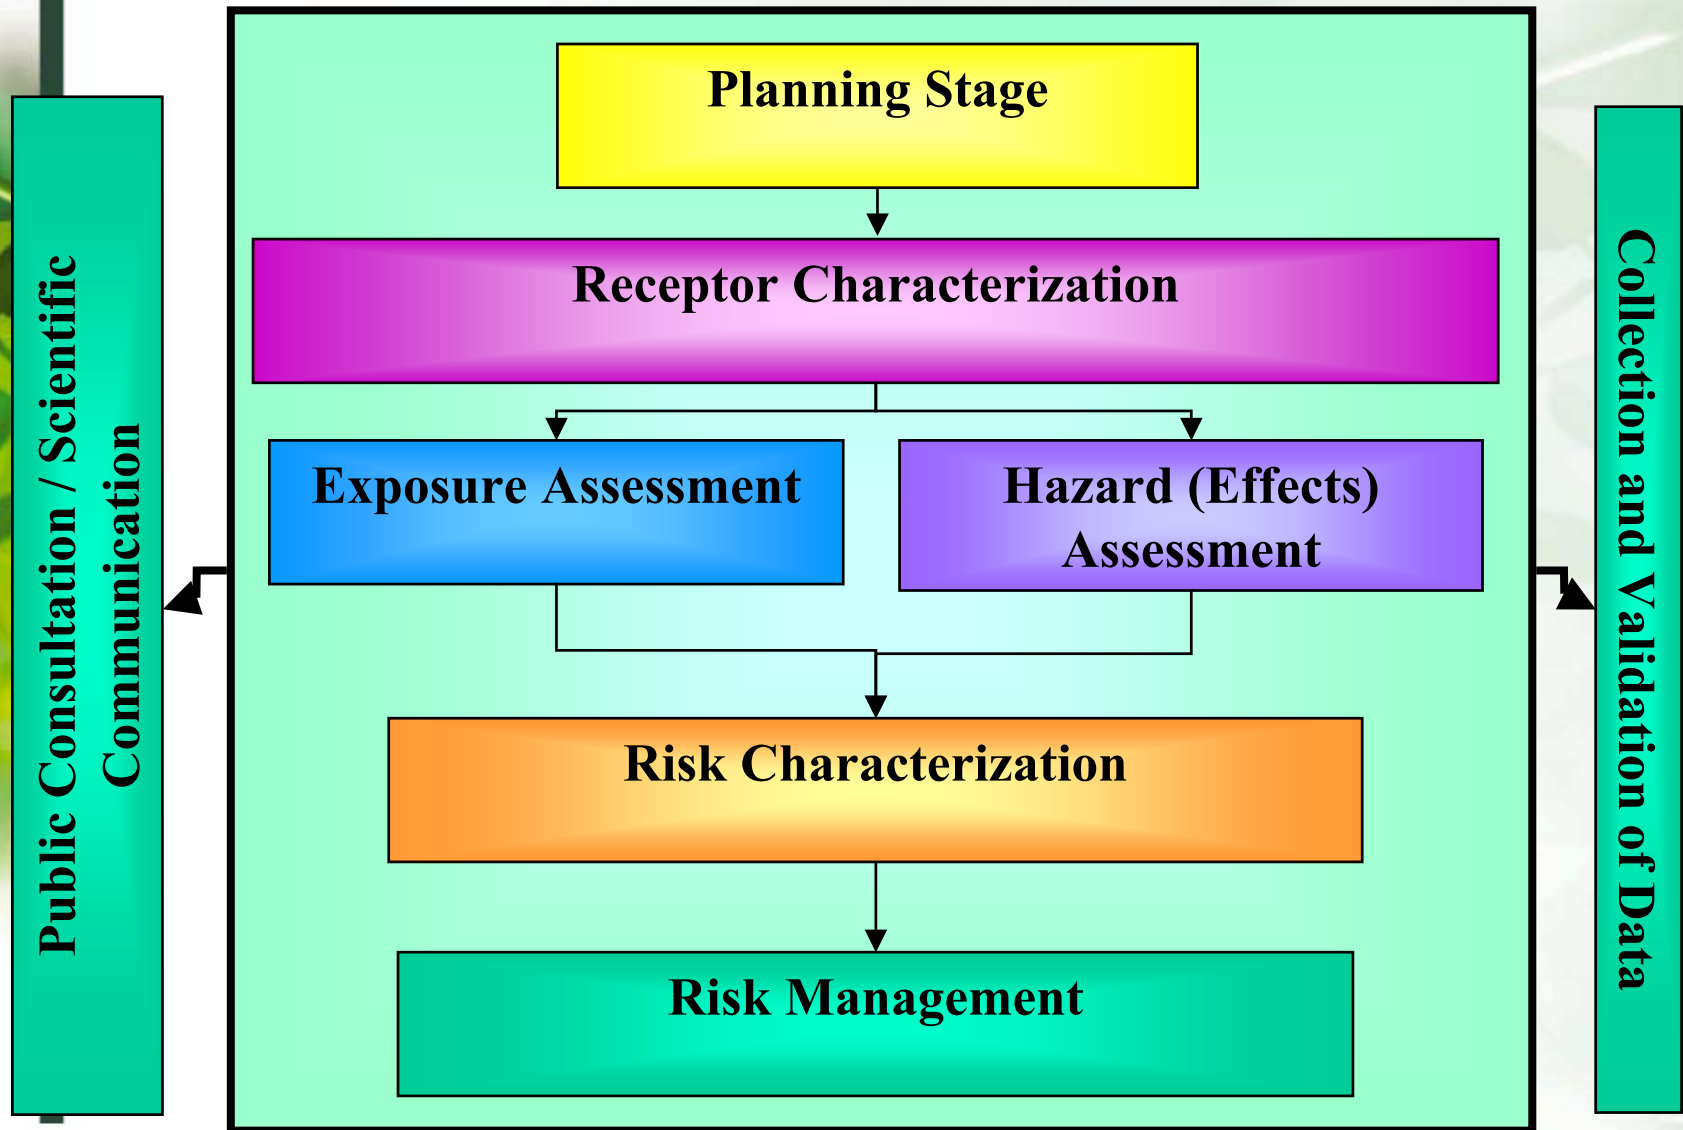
Public Consultation / Scientific Communication

Planning Stage

Receptor Characterization

Exposure Assessment

Hazard (Effects) Assessment

Risk Characterization

Risk Management

Collection and Validation of Data